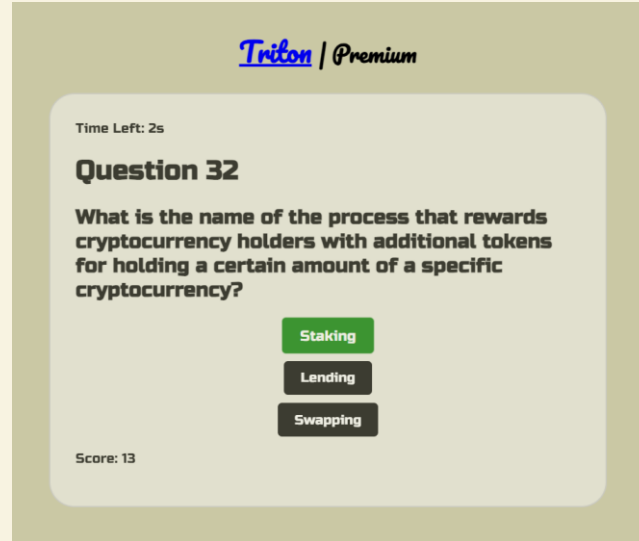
Triton | Premium

Time Left: 2s

Question 32

What is the name of the process that rewards cryptocurrency holders with additional tokens for holding a certain amount of a specific cryptocurrency?

Staking

Lending

Swapping

Score: 13